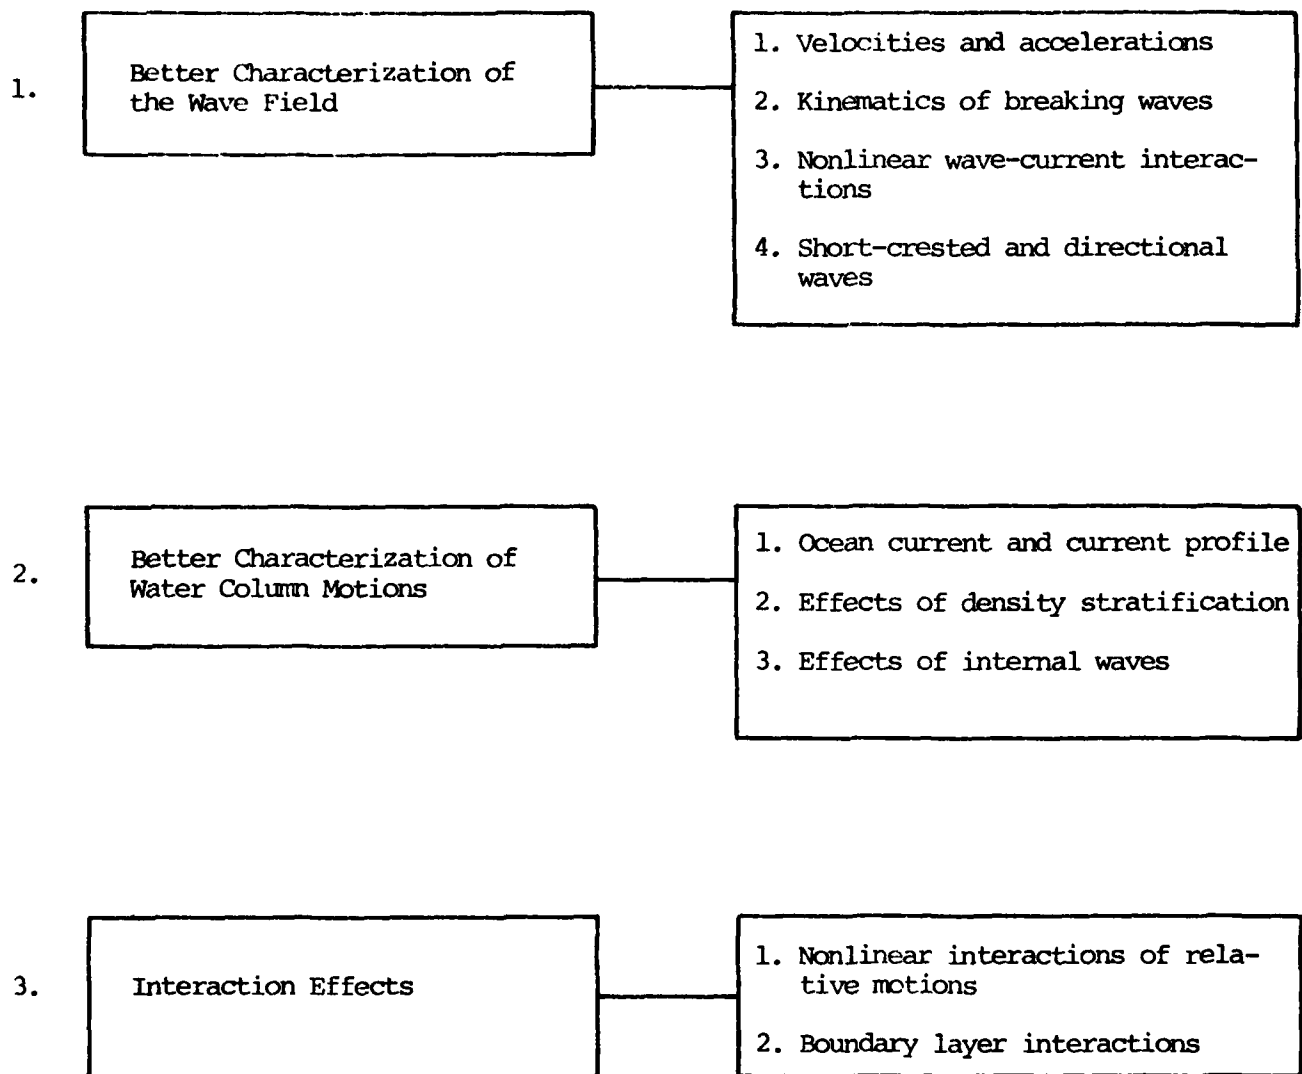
1.

Better Characterization of the Wave Field

1. Velocities and accelerations

2. Kinematics of breaking waves

3. Nonlinear wave-current interactions

4. Short-crested and directional waves

2.

Better Characterization of Water Column Motions

1. Ocean current and current profile

2. Effects of density stratification

3. Effects of internal waves

3.

Interaction Effects

1. Nonlinear interactions of relative motions

2. Boundary layer interactions